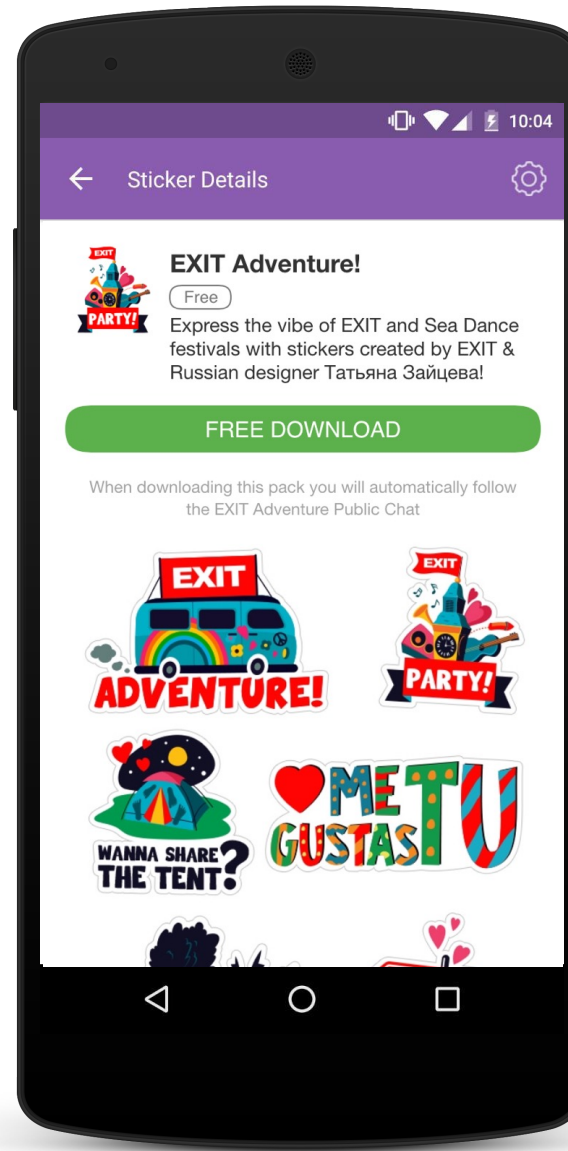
10:04

Sticker Details

EXIT
PARTY!

EXIT Adventure!

Free

Express the vibe of EXIT and Sea Dance festivals with stickers created by EXIT & Russian designer Татьяна Зайцева!

FREE DOWNLOAD

When downloading this pack you will automatically follow the EXIT Adventure Public Chat

EXIT
ADVENTURE!

EXIT
PARTY!

WANNA SHARE THE TENT?

ME GUSTAS TU